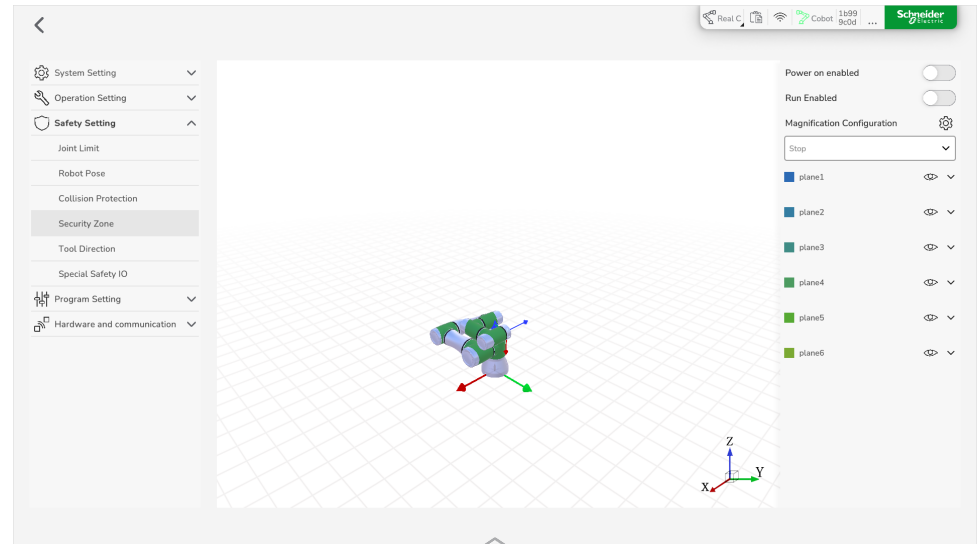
Real C Cobot 1b99 9c0d ... Schneider Electric

System Setting
Operation Setting
Safety Setting
Joint Limit
Robot Pose
Collision Protection
Security Zone
Tool Direction
Special Safety IO
Program Setting
Hardware and communication

Z
Y
X

Power on enabled
Run Enabled
Magnification Configuration
Stop
plane1
plane2
plane3
plane4
plane5
plane6